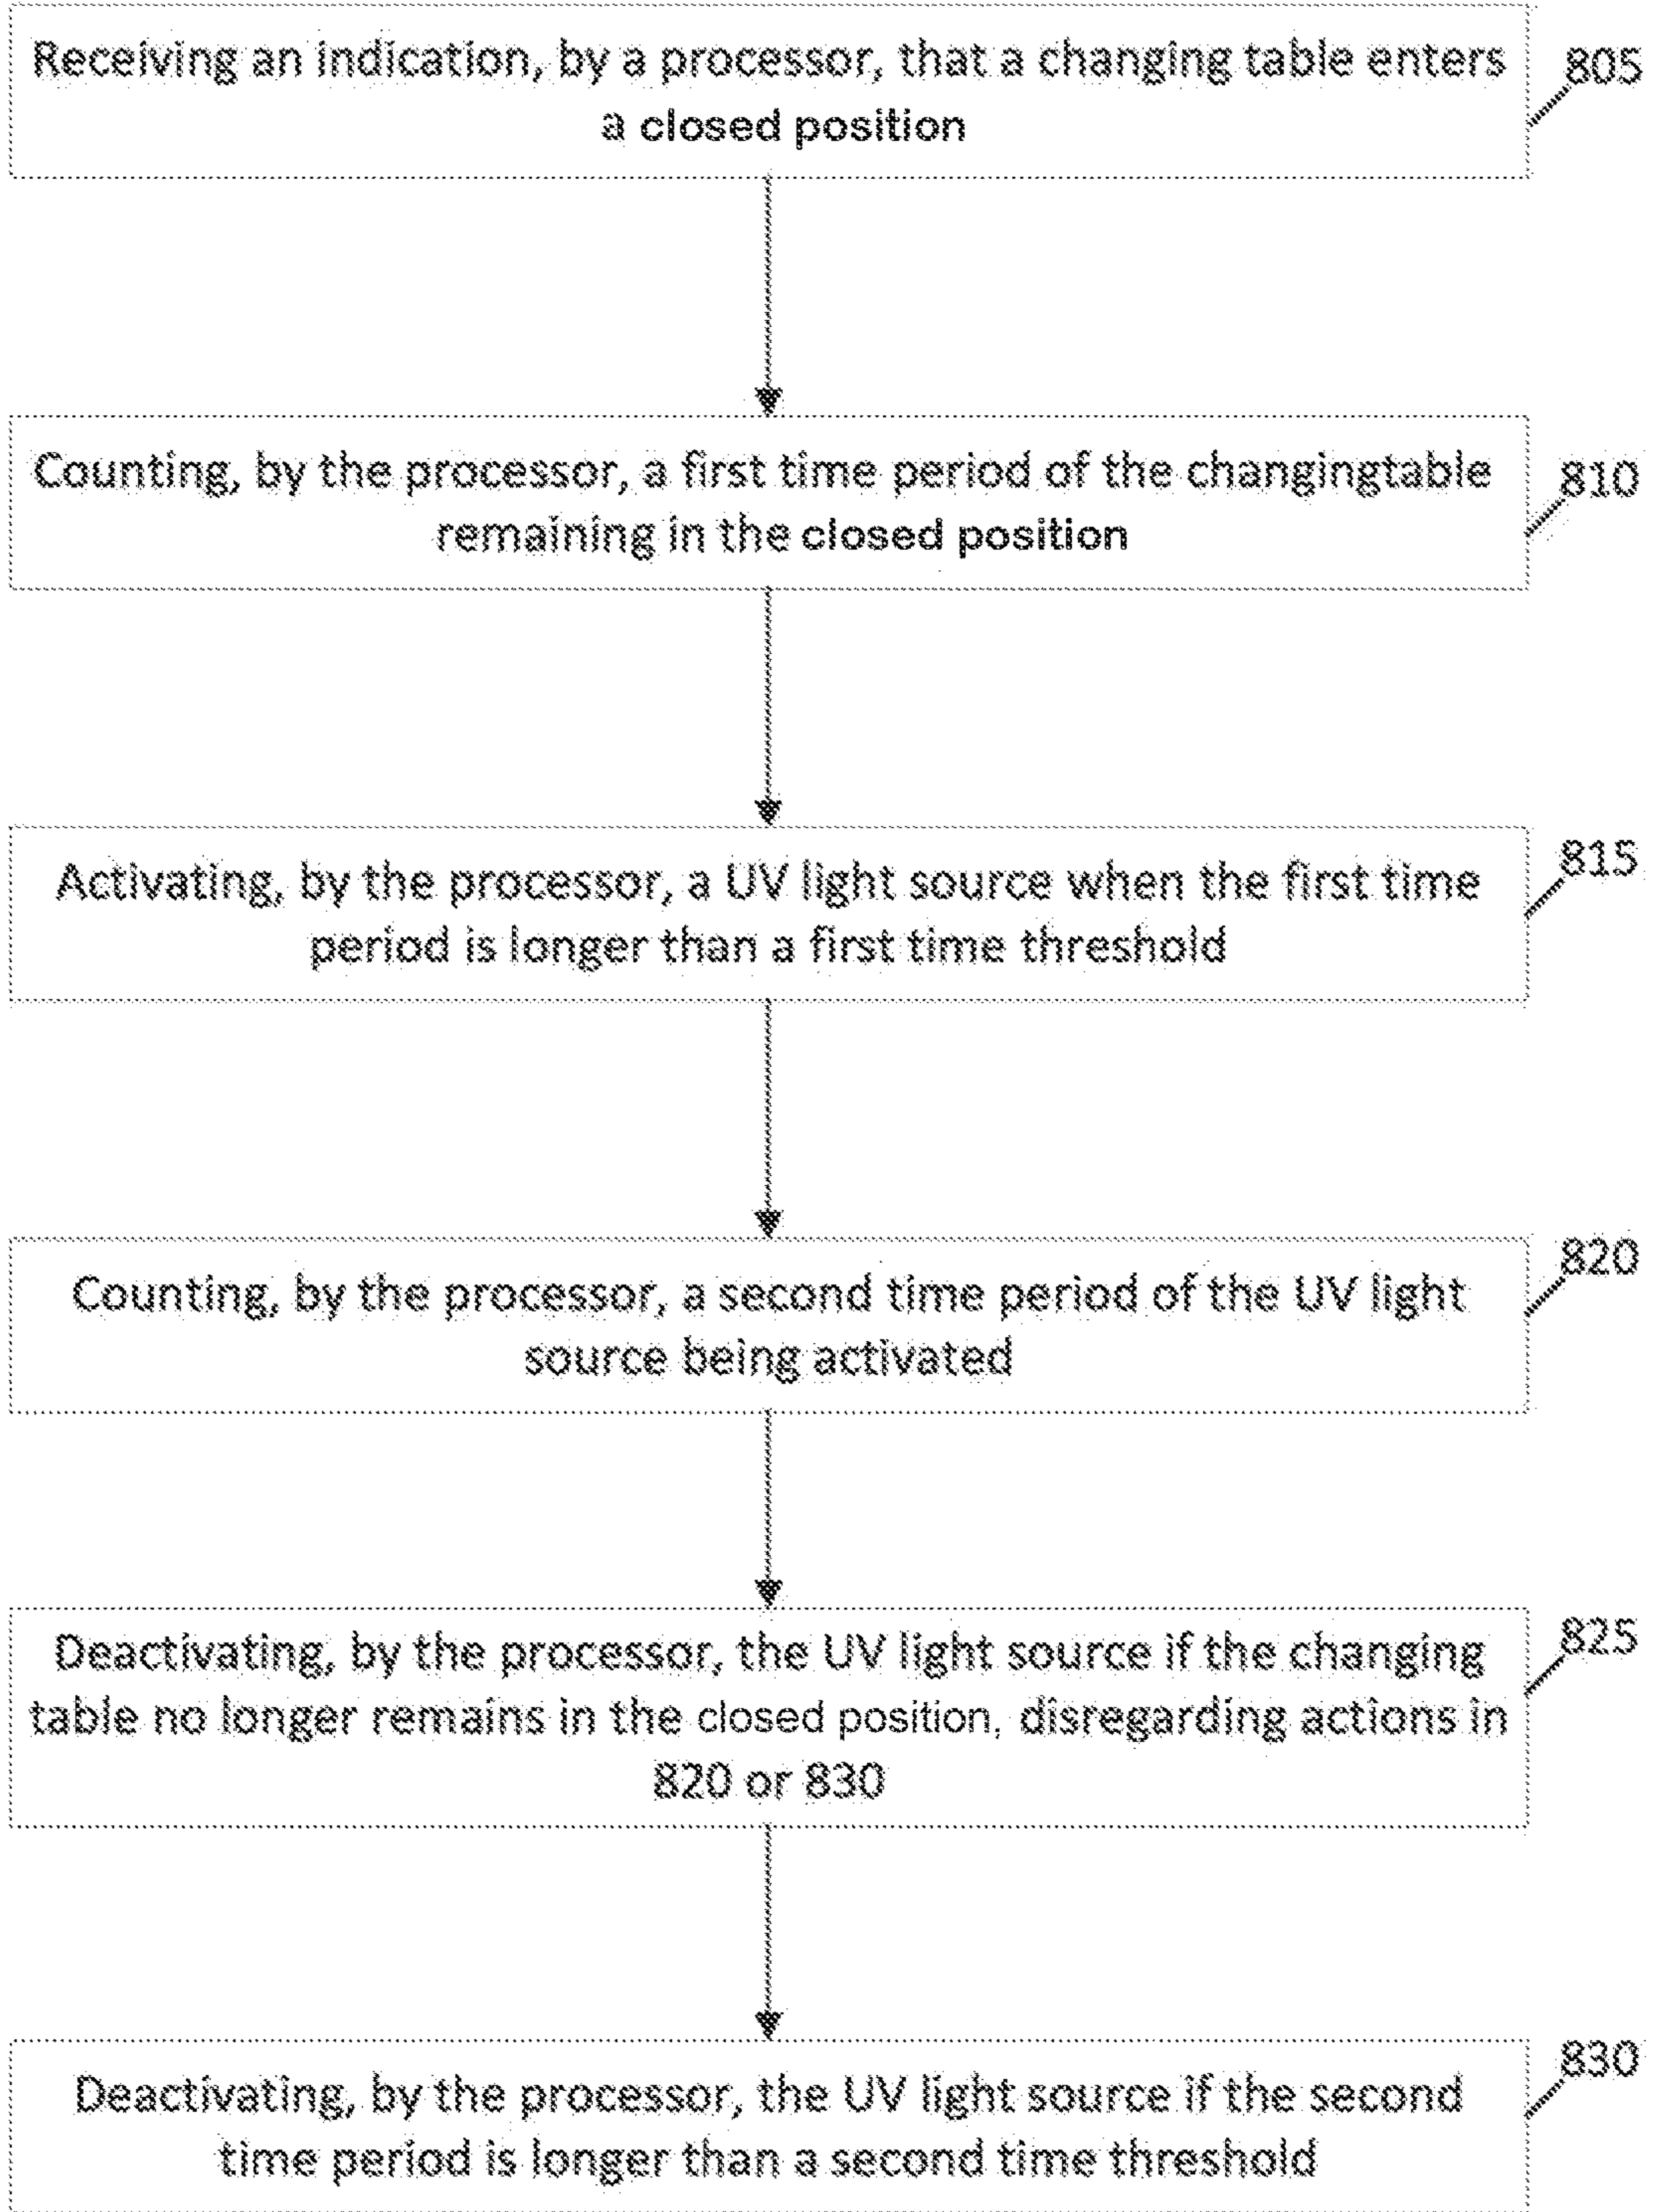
Receiving an indication, by a processor, that a changing table enters a closed position

805

Counting, by the processor, a first time period of the changingtable remaining in the closed position

810

Activating, by the processor, a UV light source when the first time period is longer than a first time threshold

815

Counting, by the processor, a second time period of the UV light source being activated

820

Deactivating, by the processor, the UV light source if the changing table no longer remains in the closed position, disregarding actions in 820 or 830

825

Deactivating, by the processor, the UV light source if the second time period is longer than a second time threshold

830